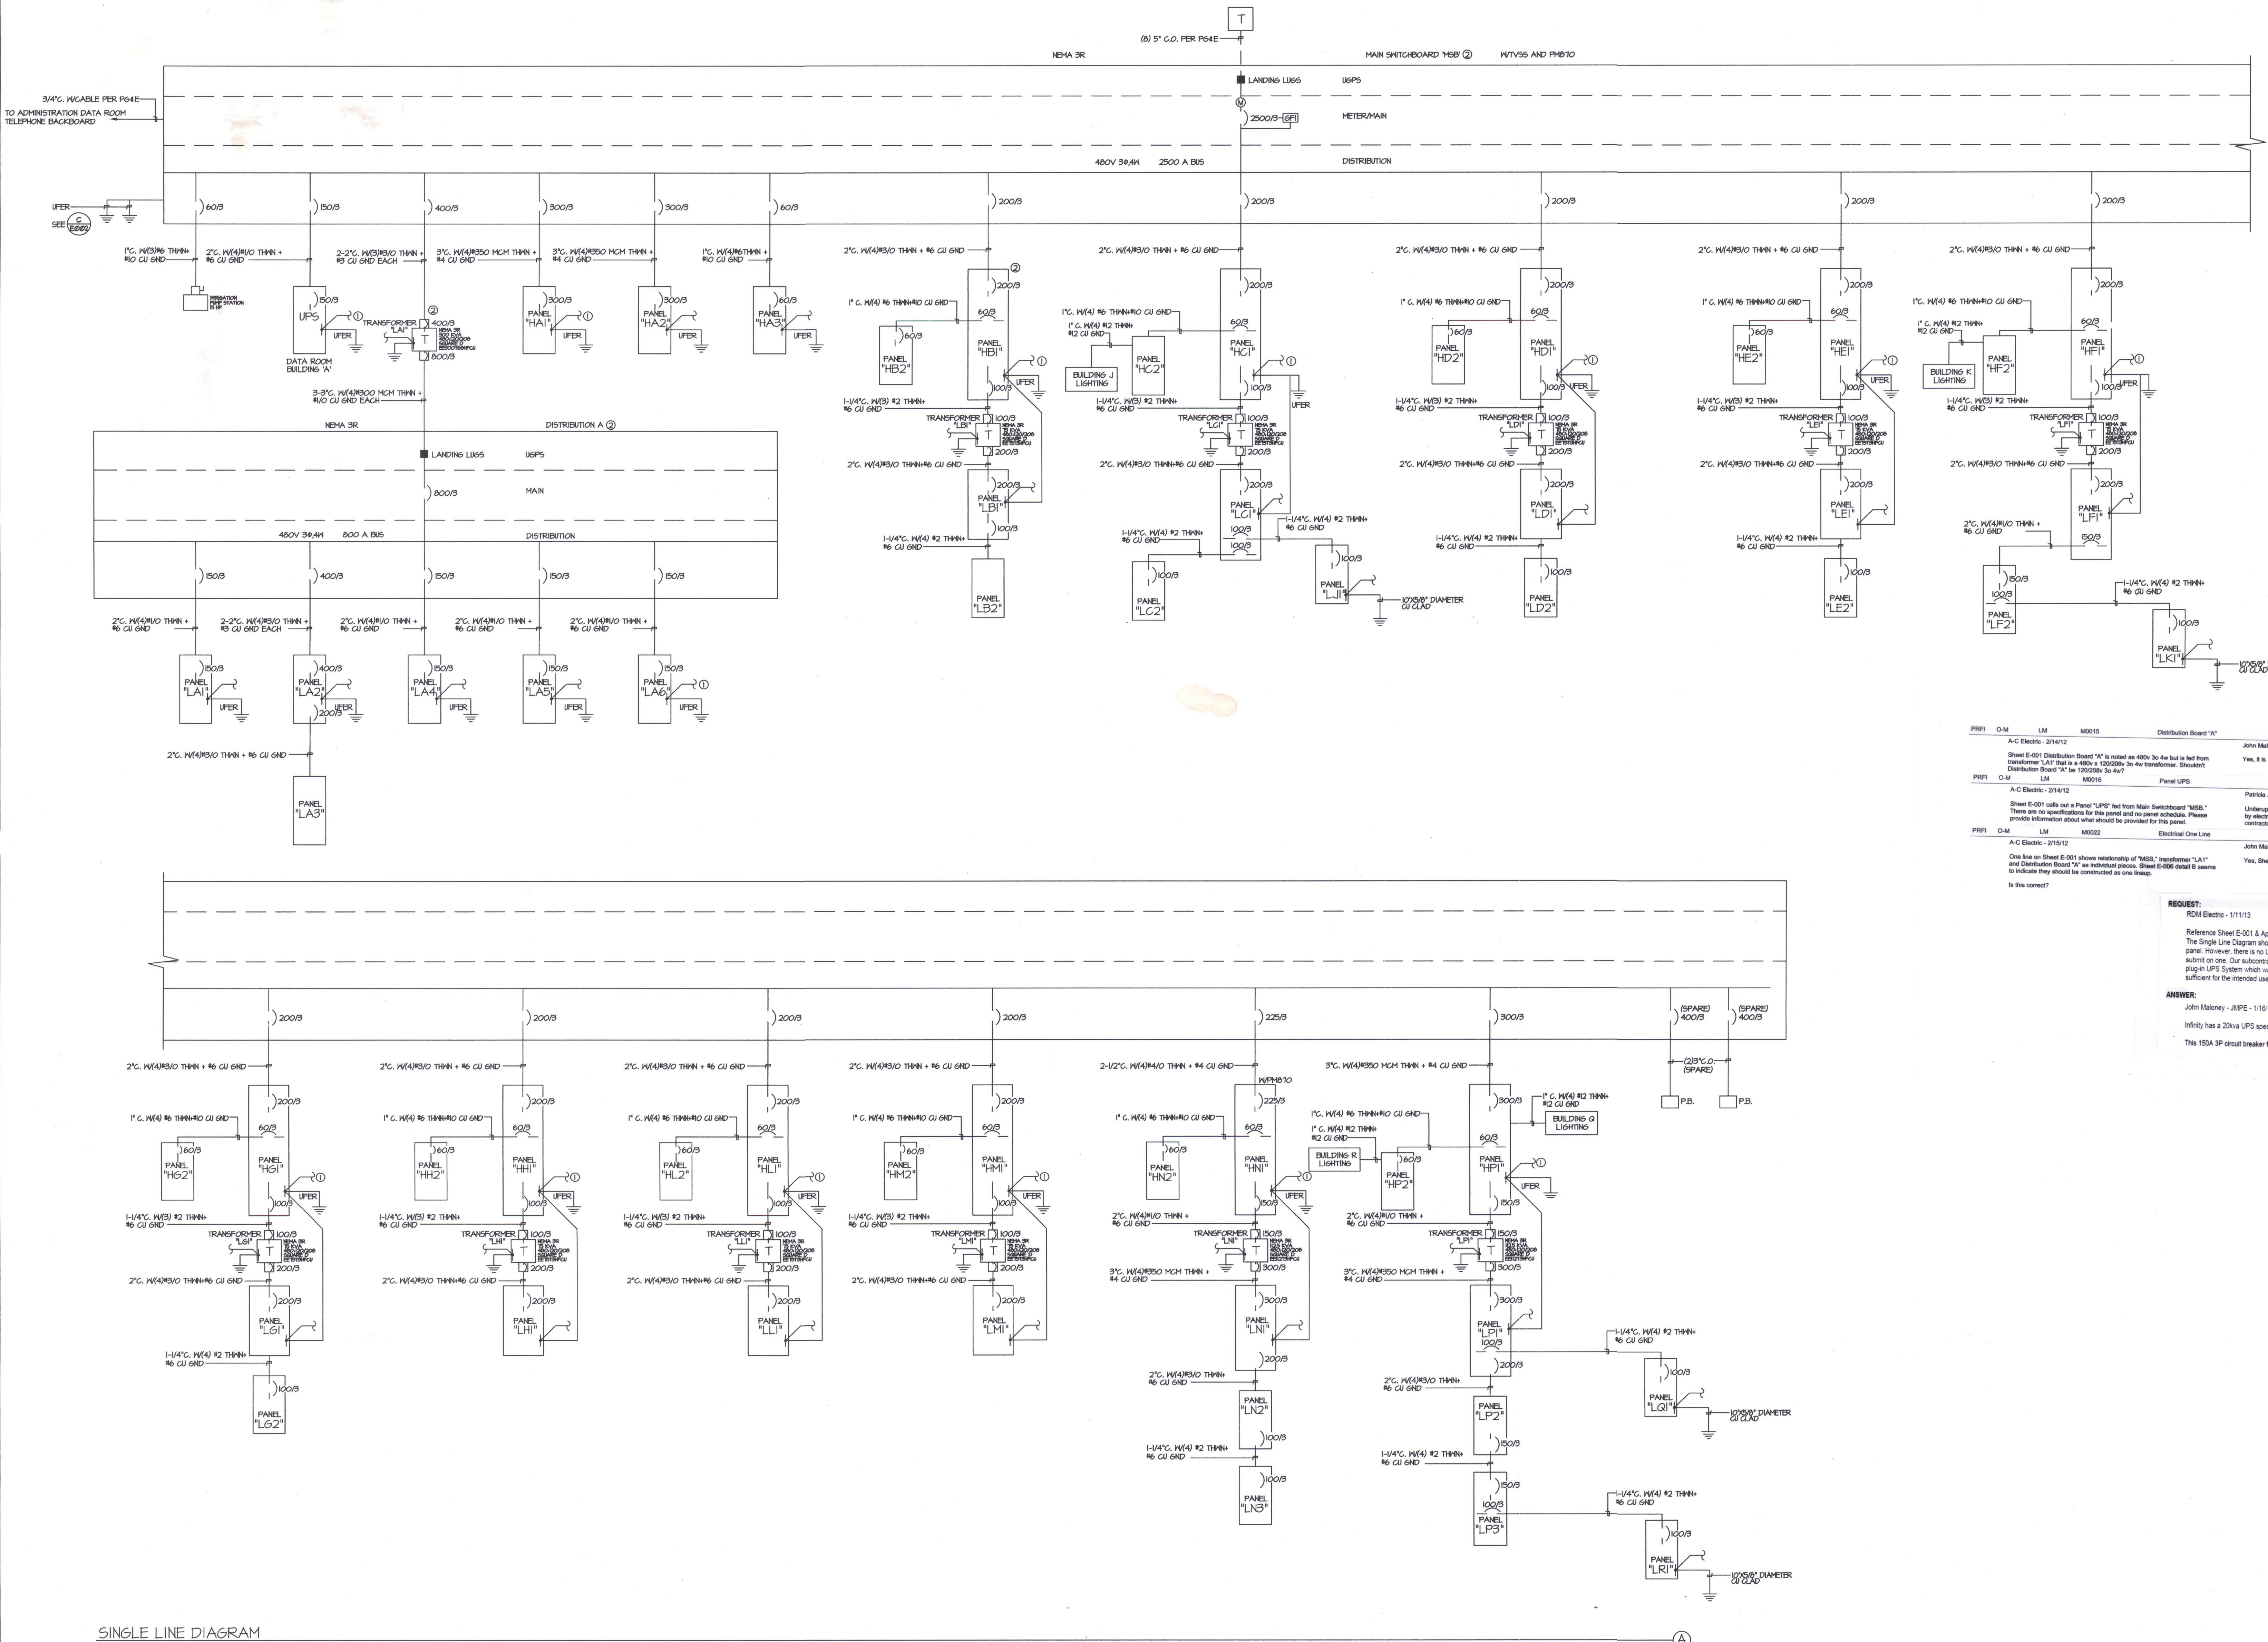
T

(6) 5" C.O. PER P64E

NEMA 3R

MAIN SWITCHBOARD 'MSB' ②

W/TVSS AND PM810

LANDING LUGS

USPS

3/4"C. W/CABLE PER P64E

TO ADMINISTRATION DATA ROOM TELEPHONE BACKBOARD

M

2500/3 GFI

METER/MAIN

480V 3Ø,4W 2500 A BUS

DISTRIBUTION

UFER

SEE C E002

60/3

150/3

400/3

300/3

300/3

60/3

200/3

200/3

200/3

200/3

200/3

1"C. W/(3)#6 THHN + #10 CU GND

2"C. W/(4)#1/0 THHN + #6 CU GND

2-2"C. W/(3)#3/0 THHN + #3 CU GND EACH

3"C. W/(4)#350 MCM THHN + #4 CU GND

3"C. W/(4)#350 MCM THHN + #4 CU GND

1"C. W/(4)#6THHN + #10 CU GND

2"C. W/(4)#3/0 THHN + #6 CU GND

2"C. W/(4)#3/0 THHN + #6 CU GND

2"C. W/(4)#3/0 THHN + #6 CU GND

2"C. W/(4)#3/0 THHN + #6 CU GND

2"C. W/(4)#3/0 THHN + #6 CU GND

IRRIGATION PUMP STATION

150/3 UPS UFER

DATA ROOM BUILDING 'A'

TRANSFORMER "LA1" ② 400/3 T 800/3

PANEL "HA1" 300/3 ① UFER

PANEL "HA2" 300/3 UFER

PANEL "HA3" 60/3 UFER

3-3"C. W/(4)#300 MCM THHN + #1/0 CU GND EACH

NEMA 3R

DISTRIBUTION A ②

LANDING LUGS

USPS

800/3

MAIN

480V 3Ø,4W 800 A BUS

DISTRIBUTION

150/3 400/3 150/3 150/3 150/3

2"C. W/(4)#1/0 THHN + #6 CU GND

2-2"C. W/(4)#3/0 THHN + #3 CU GND EACH

2"C. W/(4)#1/0 THHN + #6 CU GND

2"C. W/(4)#1/0 THHN + #6 CU GND

2"C. W/(4)#1/0 THHN + #6 CU GND

PANEL "LA1" 150/3 UFER

PANEL "LA2" 400/3 UFER 200/3

PANEL "LA4" 150/3 UFER

PANEL "LA5" 150/3 UFER

PANEL "LA6" 150/3 ① UFER

2"C. W/(4)#3/0 THHN + #6 CU GND

PANEL "LA3"

1" C. W/(4) #6 THHN+#10 CU GND

② 200/3 60/3

PANEL "HB2" 60/3

PANEL "HB1" ① UFER 100/3

1-1/4"C. W/(3) #2 THHN+ #6 CU GND

TRANSFORMER "LB1" 100/3 T 200/3

2"C. W/(4)#3/0 THHN+#6 CU GND

PANEL "LB1" 200/3 100/3

1-1/4"C. W/(4) #2 THHN+ #6 CU GND

PANEL "LB2"

1"C. W/(4) #6 THHN+#10 CU GND

1" C. W/(4) #12 THHN+ #12 CU GND

BUILDING J LIGHTING

PANEL "HC2"

PANEL "HC1" 200/3 60/3 ① 100/3 UFER

1-1/4"C. W/(3) #2 THHN+ #6 CU GND

TRANSFORMER "LC1" 100/3 T 200/3

2"C. W/(4)#3/0 THHN+#6 CU GND

PANEL "LC1" 200/3 100/3 100/3

1-1/4"C. W/(4) #2 THHN+ #6 CU GND

1-1/4"C. W/(4) #2 THHN+ #6 CU GND

PANEL "LC2" 100/3

PANEL "LJ1" 100/3

10'X5/8" DIAMETER CU CLAD

1" C. W/(4) #6 THHN+#10 CU GND

PANEL "HD2" 60/3

PANEL "HD1" 200/3 60/3 ① 100/3 UFER

1-1/4"C. W/(3) #2 THHN+ #6 CU GND

TRANSFORMER "LD1" 100/3 T 200/3

2"C. W/(4)#3/0 THHN+#6 CU GND

PANEL "LD1" 200/3

1-1/4"C. W/(4) #2 THHN+ #6 CU GND

PANEL "LD2" 100/3

1" C. W/(4) #6 THHN+#10 CU GND

PANEL "HE2" 60/3

PANEL "HE1" 200/3 60/3 ① 100/3 UFER

1-1/4"C. W/(3) #2 THHN+ #6 CU GND

TRANSFORMER "LE1" 100/3 T 200/3

2"C. W/(4)#3/0 THHN+#6 CU GND

PANEL "LE1" 200/3

1-1/4"C. W/(4) #2 THHN+ #6 CU GND

PANEL "LE2" 100/3

1"C. W/(4) #6 THHN+#10 CU GND

1" C. W/(4) #12 THHN+ #12 CU GND

BUILDING K LIGHTING

PANEL "HF2"

PANEL "HF1" 200/3 60/3 ① 100/3 UFER

1-1/4"C. W/(3) #2 THHN+ #6 CU GND

TRANSFORMER "LF1" 100/3 T 200/3

2"C. W/(4)#3/0 THHN+#6 CU GND

PANEL "LF1" 200/3 150/3

2"C. W/(4)#1/0 THHN + #6 CU GND

PANEL "LF2" 150/3 100/3

1-1/4"C. W/(4) #2 THHN+ #6 CU GND

PANEL "LK1" 100/3

10'X5/8" CU CLAD

PRFI O-M LM M0015 Distribution Board "A"
A-C Electric - 2/14/12
Sheet E-001 Distribution Board "A" is noted as 480v 3o 4w but is fed from transformer 'LA1' that is a 480v x 120/208v 3o 4w transformer. Shouldn't Distribution Board "A" be 120/208v 3o 4w?
John Mal
Yes, it is

PRFI O-M LM M0016 Panel UPS
A-C Electric - 2/14/12
Sheet E-001 calls out a Panel "UPS" fed from Main Switchboard "MSB." There are no specifications for this panel and no panel schedule. Please provide information about what should be provided for this panel.
Patricia
Uniterup by electr contracto

PRFI O-M LM M0022 Electrical One Line
A-C Electric - 2/15/12
One line on Sheet E-001 shows relationship of "MSB," transformer "LA1" and Distribution Board "A" as individual pieces. Sheet E-006 detail B seems to indicate they should be constructed as one lineup.
Is this correct?
John Ma
Yes, She

REQUEST:
RDM Electric - 1/11/13
Reference Sheet E-001 & Ap
The Single Line Diagram sho
panel. However, there is no U
submit on one. Our subcontr
plug-in UPS System which w
sufficient for the intended use

ANSWER:
John Maloney - JMPE - 1/16/
Infinity has a 20kva UPS spe
This 150A 3P circuit breaker

200/3 200/3 200/3 200/3 225/3 300/3

(SPARE) 400/3 (SPARE) 400/3

2"C. W/(4)#3/0 THHN + #6 CU GND

2"C. W/(4)#3/0 THHN + #6 CU GND

2"C. W/(4)#3/0 THHN + #6 CU GND

2"C. W/(4)#3/0 THHN + #6 CU GND

2-1/2"C. W/(4)#4/0 THHN + #4 CU GND

3"C. W/(4)#350 MCM THHN + #4 CU GND

(2)3"C.O. (SPARE)

P.B. P.B.

1" C. W/(4) #6 THHN+#10 CU GND

PANEL "HG2" 60/3

PANEL "HG1" 200/3 60/3 ① UFER 100/3

1-1/4"C. W/(3) #2 THHN+ #6 CU GND

TRANSFORMER "LG1" 100/3 T 200/3

2"C. W/(4)#3/0 THHN+#6 CU GND

PANEL "LG1" 200/3

1-1/4"C. W/(4) #2 THHN+ #6 CU GND

PANEL "LG2" 100/3

1" C. W/(4) #6 THHN+#10 CU GND

PANEL "HH2"

PANEL "HH1" 200/3 60/3 ① UFER 100/3

1-1/4"C. W/(3) #2 THHN+ #6 CU GND

TRANSFORMER "LH1" 100/3 T 200/3

2"C. W/(4)#3/0 THHN+#6 CU GND

PANEL "LH1" 200/3

1" C. W/(4) #6 THHN+#10 CU GND

PANEL "HL2"

PANEL "HL1" 200/3 60/3 ① UFER 100/3

1-1/4"C. W/(3) #2 THHN+ #6 CU GND

TRANSFORMER "LL1" 100/3 T 200/3

2"C. W/(4)#3/0 THHN+#6 CU GND

PANEL "LL1" 200/3

1" C. W/(4) #6 THHN+#10 CU GND

PANEL "HM2"

PANEL "HM1" 200/3 60/3 ① UFER 100/3

1-1/4"C. W/(3) #2 THHN+ #6 CU GND

TRANSFORMER "LM1" 100/3 T 200/3

2"C. W/(4)#3/0 THHN+#6 CU GND

PANEL "LM1" 200/3

W/PM810

1" C. W/(4) #6 THHN+#10 CU GND

PANEL "HN2" 60/3

PANEL "HN1" 225/3 60/3 UFER

2"C. W/(4)#1/0 THHN + #6 CU GND

TRANSFORMER "LN1" 150/3 T 300/3

3"C. W/(4)#350 MCM THHN + #4 CU GND

PANEL "LN1" 300/3 200/3

2"C. W/(4)#3/0 THHN+ #6 CU GND

PANEL "LN2" 100/3

1-1/4"C. W/(4) #2 THHN+ #6 CU GND

PANEL "LN3" 100/3

1"C. W/(4) #6 THHN+#10 CU GND

1" C. W/(4) #12 THHN+ #12 CU GND

BUILDING R LIGHTING

PANEL "HP2" 60/3

1" C. W/(4) #12 THHN+ #12 CU GND

BUILDING Q LIGHTING

PANEL "HP1" 300/3 60/3 ① UFER 150/3

2"C. W/(4)#1/0 THHN + #6 CU GND

TRANSFORMER "LP1" 150/3 T 300/3

3"C. W/(4)#350 MCM THHN + #4 CU GND

PANEL "LP1" 300/3 100/3 200/3

2"C. W/(4)#3/0 THHN+ #6 CU GND

PANEL "LP2" 150/3

1-1/4"C. W/(4) #2 THHN+ #6 CU GND

PANEL "LP3" 150/3 100/3

1-1/4"C. W/(4) #2 THHN+ #6 CU GND

PANEL "LQ1" 100/3

10'X5/8" DIAMETER CU CLAD

1-1/4"C. W/(4) #2 THHN+ #6 CU GND

PANEL "LR1" 100/3

10'X5/8" DIAMETER CU CLAD

SINGLE LINE DIAGRAM

A